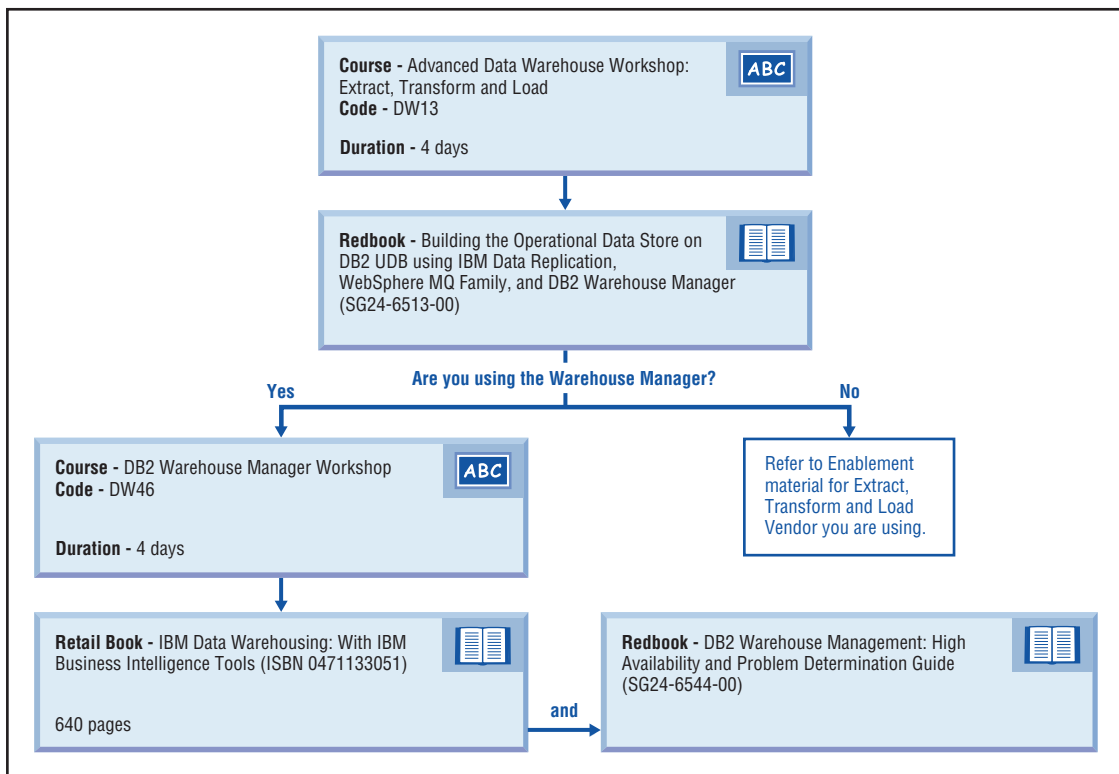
**Course -** Advanced Data Warehouse Workshop: Extract, Transform and Load
**Code -** DW13

**Duration -** 4 days

ABC

**Redbook -** Building the Operational Data Store on DB2 UDB using IBM Data Replication, WebSphere MQ Family, and DB2 Warehouse Manager (SG24-6513-00)

Are you using the Warehouse Manager?

Yes

No

**Course -** DB2 Warehouse Manager Workshop
**Code -** DW46

**Duration -** 4 days

ABC

Refer to Enablement material for Extract, Transform and Load Vendor you are using.

**Retail Book -** IBM Data Warehousing: With IBM Business Intelligence Tools (ISBN 0471133051)

640 pages

and

**Redbook -** DB2 Warehouse Management: High Availability and Problem Determination Guide (SG24-6544-00)